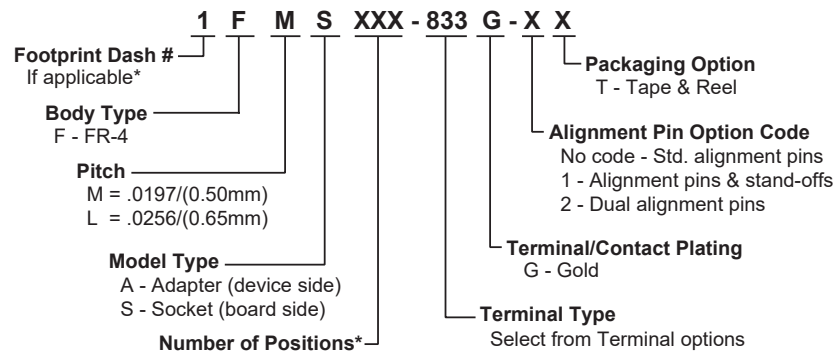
1 F M S XXX - 833 G - X X

Footprint Dash #
If applicable*

Body Type
F - FR-4

Pitch
M = .0197/(0.50mm)
L = .0256/(0.65mm)

Model Type
A - Adapter (device side)
S - Socket (board side)

Number of Positions*

Packaging Option
T - Tape & Reel

Alignment Pin Option Code
No code - Std. alignment pins
1 - Alignment pins & stand-offs
2 - Dual alignment pins

Terminal/Contact Plating
G - Gold

Terminal Type
Select from Terminal options